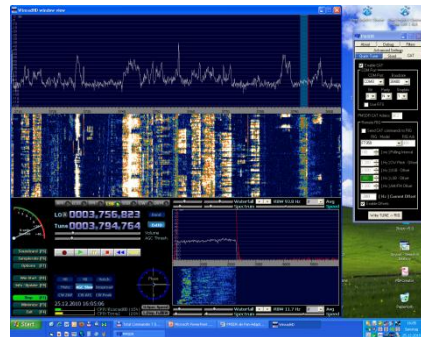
WinradHD window view

LO-A 0003.756.823
Tune 0003.794.764

Waterfall
Spectrum

Waterfall
Spectrum

Avg
Speed

Avg
Speed

25.12.2010 18:05:06

Volume
AGC Thresh

Start

Total Commander 7.0...

Microsoft PowerPoint...

FRG2k de Fernhöhe...

WinradHD